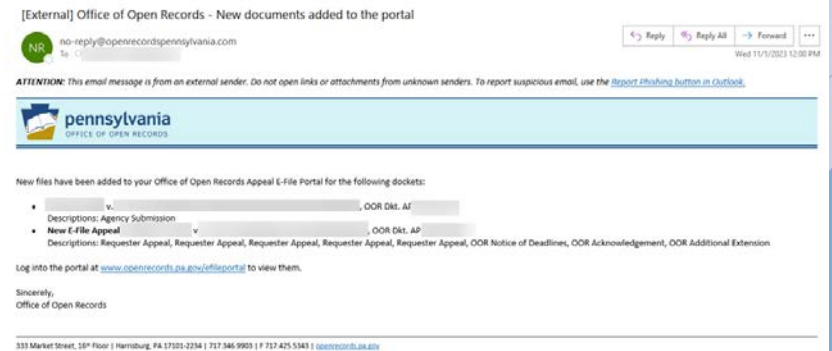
[External] Office of Open Records - New documents added to the portal

NR no-reply@openrecordspennsylvania.com
To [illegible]

Reply | Reply All | Forward | ...
Wed 11/1/2023 12:00 PM

ATTENTION: This email message is from an external sender. Do not open links or attachments from unknown senders. To report suspicious email, use the Report Phishing button in Outlook.

pennsylvania
OFFICE OF OPEN RECORDS

New files have been added to your Office of Open Records Appeal E-File Portal for the following dockets:

• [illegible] v. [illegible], OOR Dkt. AP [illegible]
Descriptions: Agency Submission
• New E-File Appeal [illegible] v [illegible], OOR Dkt. AP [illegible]
Descriptions: Requester Appeal, Requester Appeal, Requester Appeal, Requester Appeal, Requester Appeal, OOR Notice of Deadlines, OOR Acknowledgement, OOR Additional Extension

Log into the portal at www.openrecords.pa.gov/efileportal to view them.

Sincerely,
Office of Open Records

333 Market Street, 16th Floor | Harrisburg, PA 17101-2234 | 717.346.9903 | F 717.425.5343 | openrecords.pa.gov